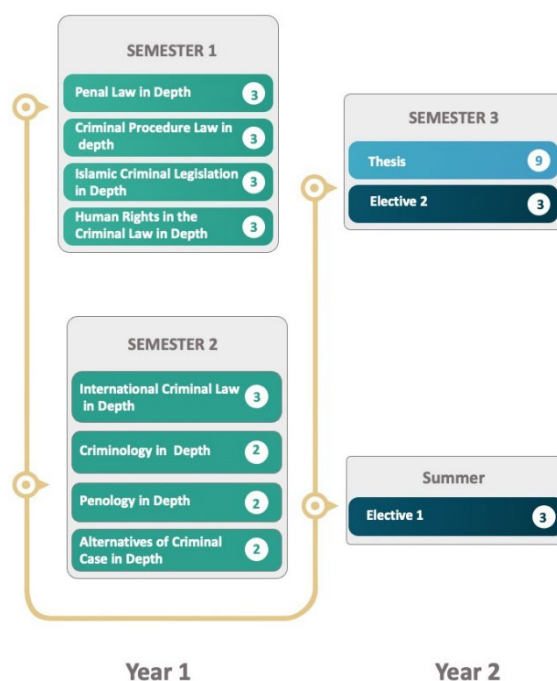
SEMESTER 1

Penal Law in Depth 3

Criminal Procedure Law in depth 3

Islamic Criminal Legislation in Depth 3

Human Rights in the Criminal Law in Depth 3

SEMESTER 3

Thesis 9

Elective 2 3

SEMESTER 2

International Criminal Law in Depth 3

Criminology in Depth 2

Penology in Depth 2

Alternatives of Criminal Case in Depth 2

Summer

Elective 1 3

Year 1

Year 2